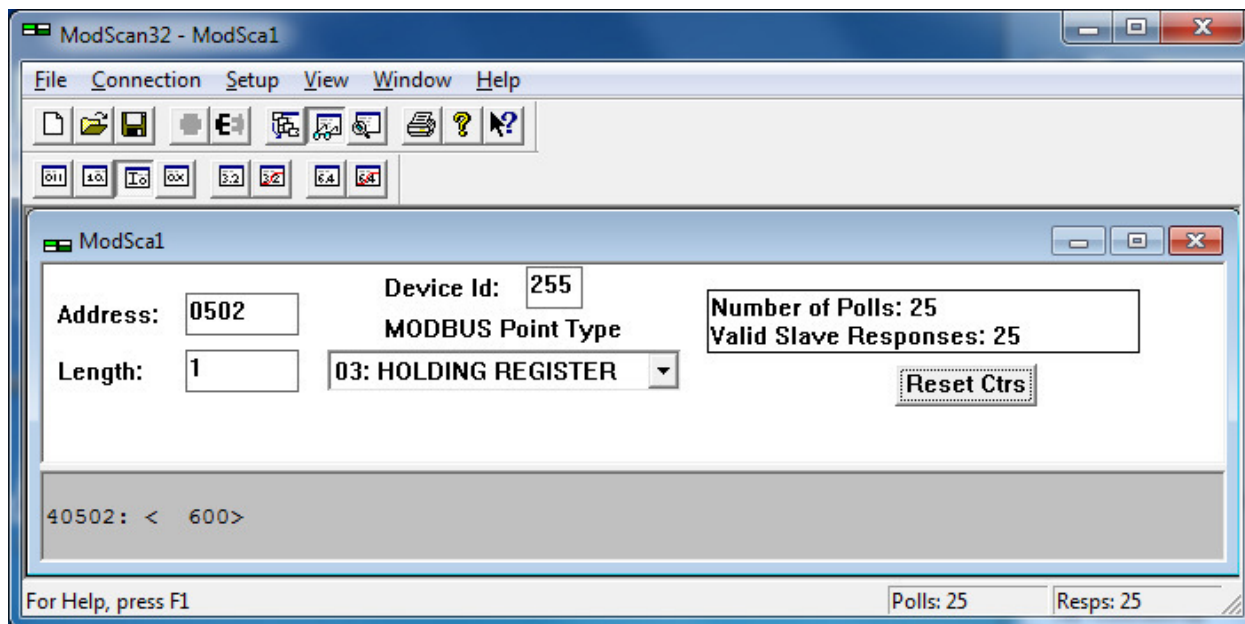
ModScan32 - ModSca1

File Connection Setup View Window Help

ModSca1

Address: 0502

Device Id: 255

MODBUS Point Type

Length: 1

03: HOLDING REGISTER

Number of Polls: 25
Valid Slave Responses: 25

Reset Ctrs

40502: < 600>

For Help, press F1

Polls: 25

Resps: 25